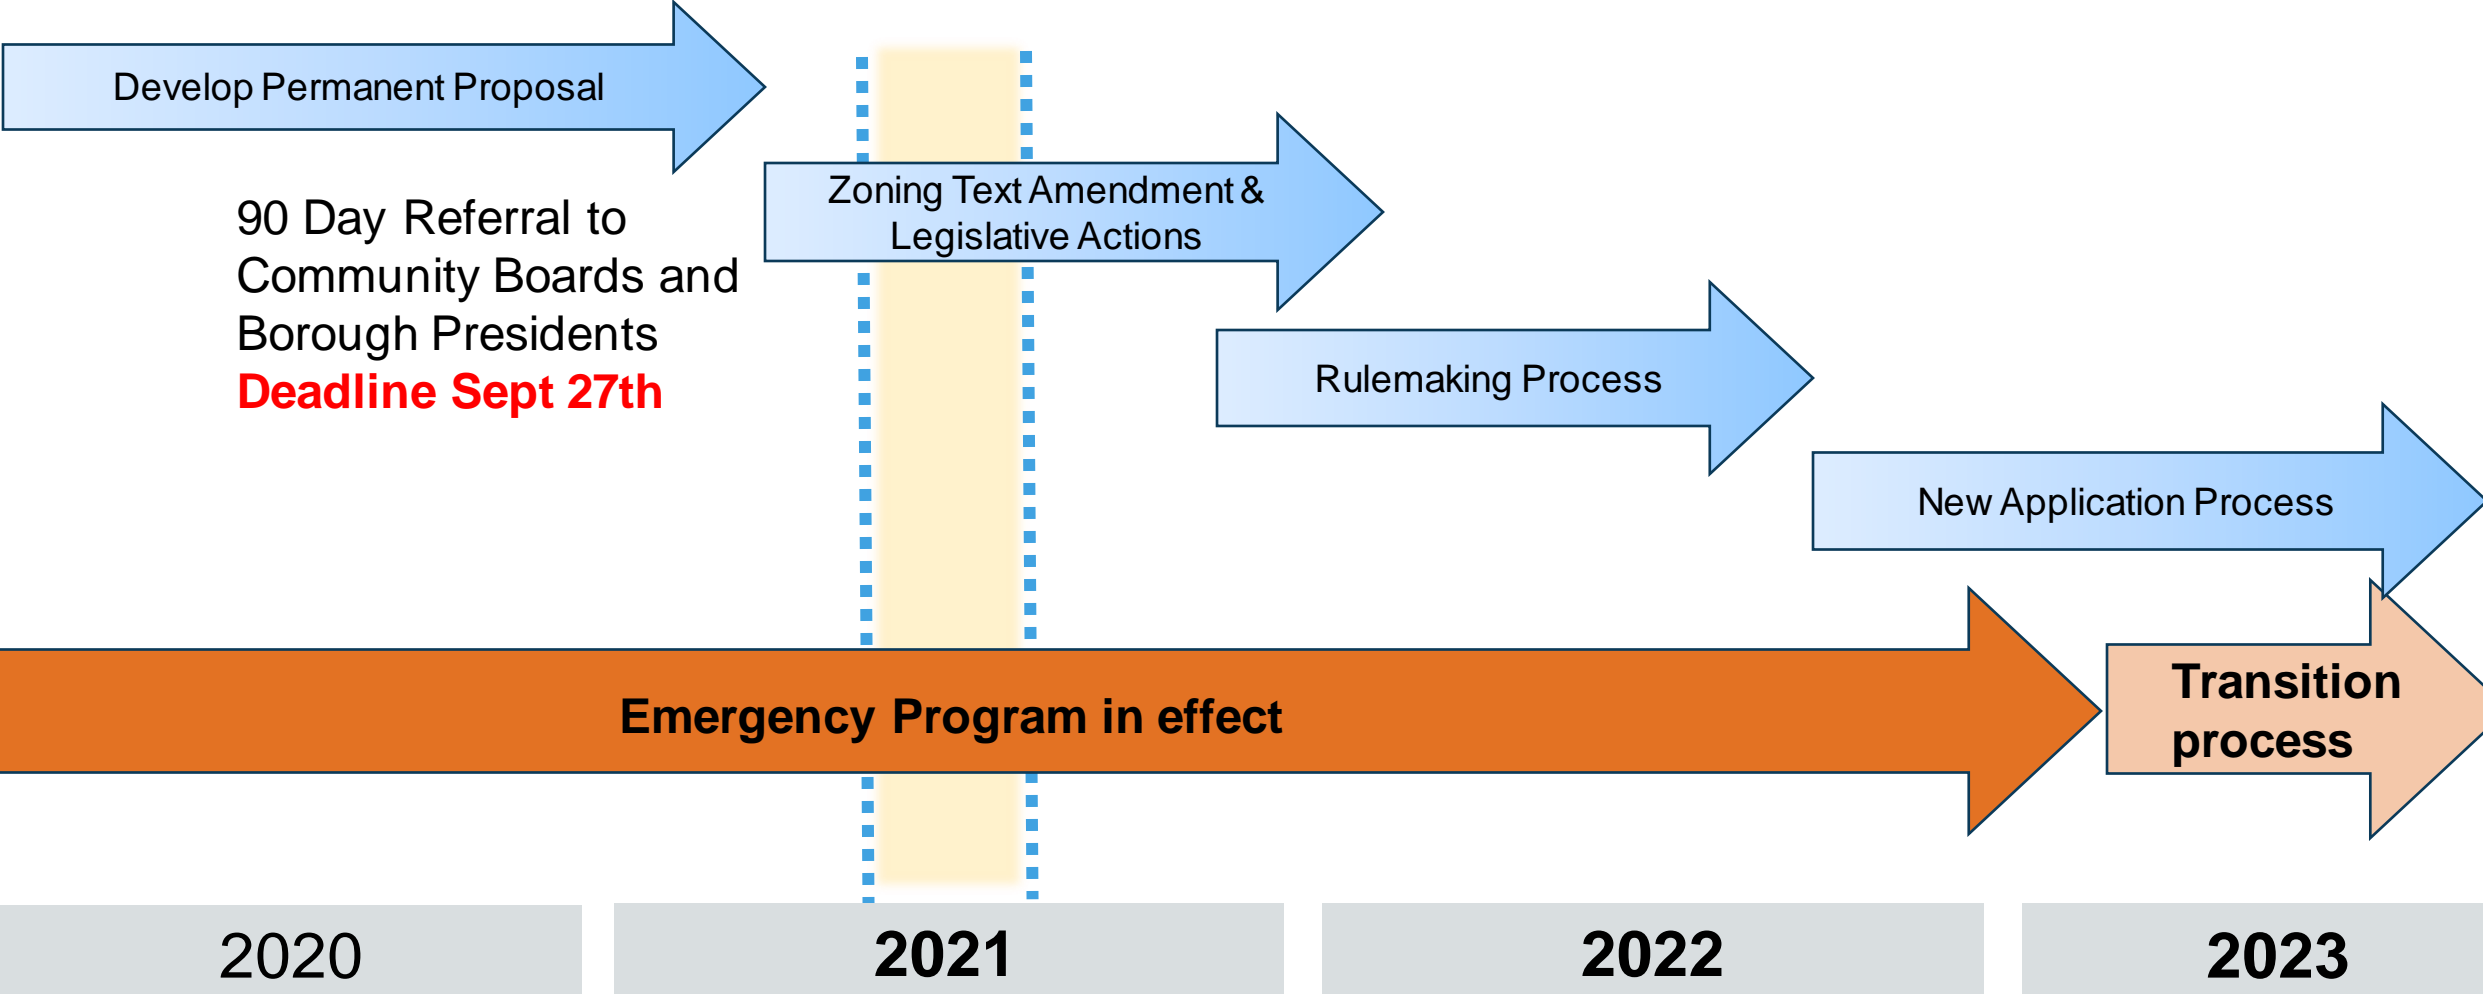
Develop Permanent Proposal

90 Day Referral to Community Boards and Borough Presidents
Deadline Sept 27th

Zoning Text Amendment & Legislative Actions

Rulemaking Process

New Application Process

Emergency Program in effect

Transition process

2020

2021

2022

2023